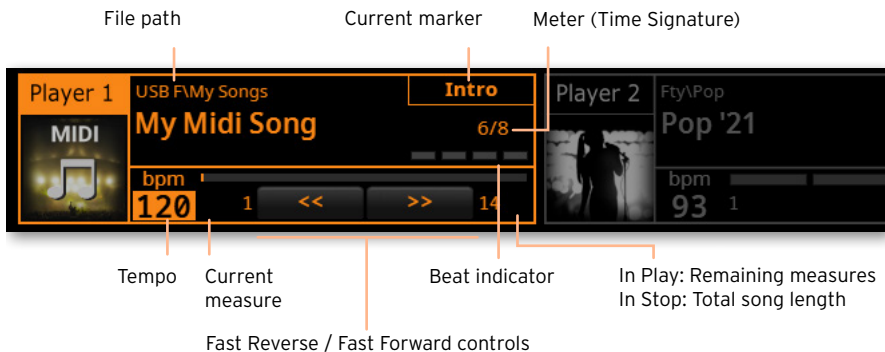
File path

Current marker

Meter (Time Signature)

Player 1

USB F\My Songs

Intro

MIDI

My Midi Song

6/8

bpm

120

1

<<

>>

14

Player 2

Fty\Pop

Pop '21

bpm

93

1

Tempo

Current measure

Beat indicator

In Play: Remaining measures
In Stop: Total song length

Fast Reverse / Fast Forward controls